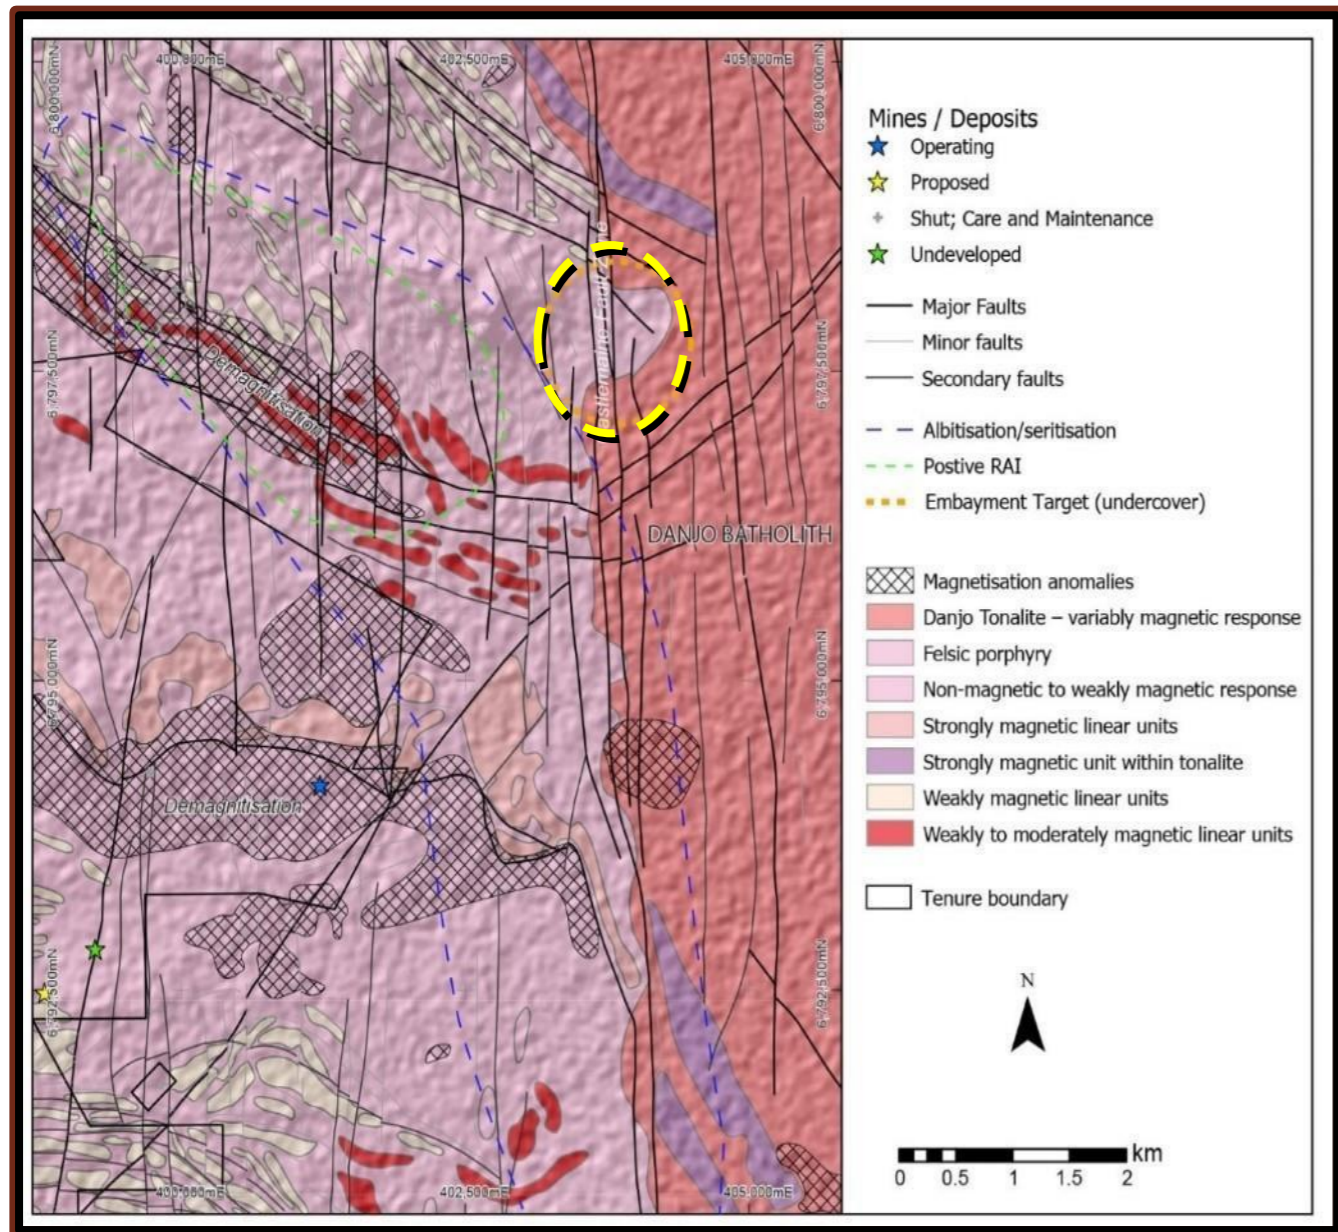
400,000mE
402,500mE
405,000mE
6,800,000mN
6,800,000mN
6,797,500mN
6,797,500mN
6,795,000mN
6,795,000mN
6,792,500mN
6,792,500mN
400,000mE
402,500mE
405,000mE

Demagnitisation
Demagnitisation
Yisternoline Fault
DANJO BATHOLITH

Mines / Deposits
Operating
Proposed
Shut; Care and Maintenance
Undeveloped

Major Faults
Minor faults
Secondary faults

Albitisation/seritisation
Postive RAI
Embayment Target (undercover)

Magnetisation anomalies
Danjo Tonalite – variably magnetic response
Felsic porphyry
Non-magnetic to weakly magnetic response
Strongly magnetic linear units
Strongly magnetic unit within tonalite
Weakly magnetic linear units
Weakly to moderately magnetic linear units

Tenure boundary

N

km
0 0.5 1 1.5 2